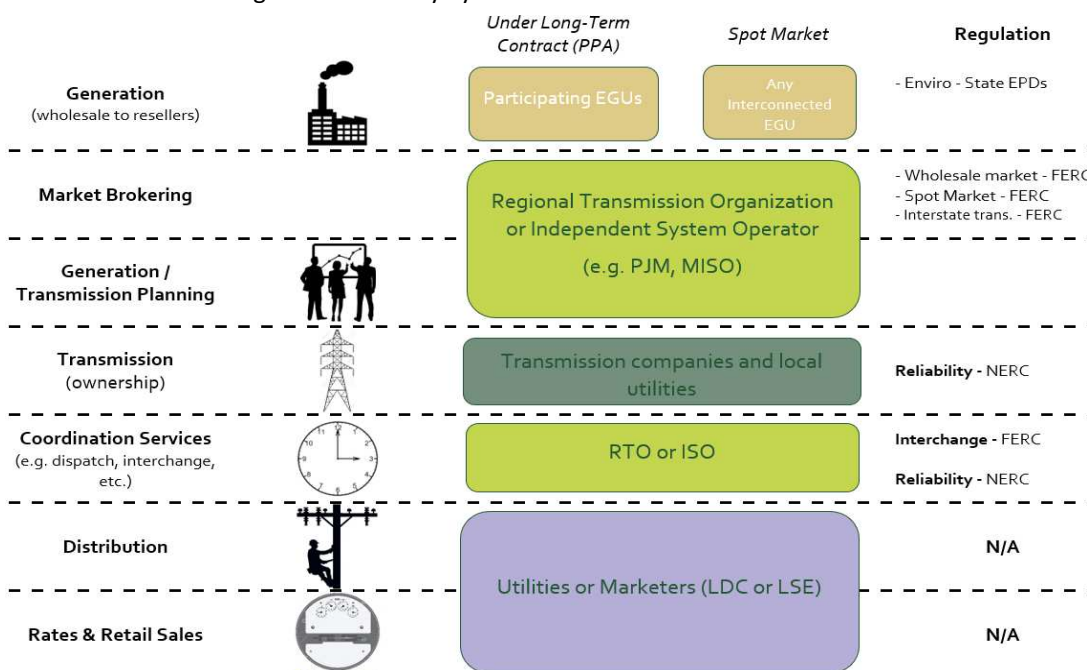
Under Long-Term Contract (PPA)

Spot Market

Regulation

Generation
(wholesale to resellers)

Participating EGUs

Any Interconnected EGU

- Enviro - State EPDs

Market Brokering

- Wholesale market - FERC
- Spot Market - FERC
- Interstate trans. - FERC

Regional Transmission Organization or Independent System Operator

(e.g. PJM, MISO)

Generation / Transmission Planning

Transmission
(ownership)

Transmission companies and local utilities

Reliability - NERC

Coordination Services
(e.g. dispatch, interchange, etc.)

RTO or ISO

Interchange - FERC

Reliability - NERC

Distribution

N/A

Utilities or Marketers (LDC or LSE)

Rates & Retail Sales

N/A